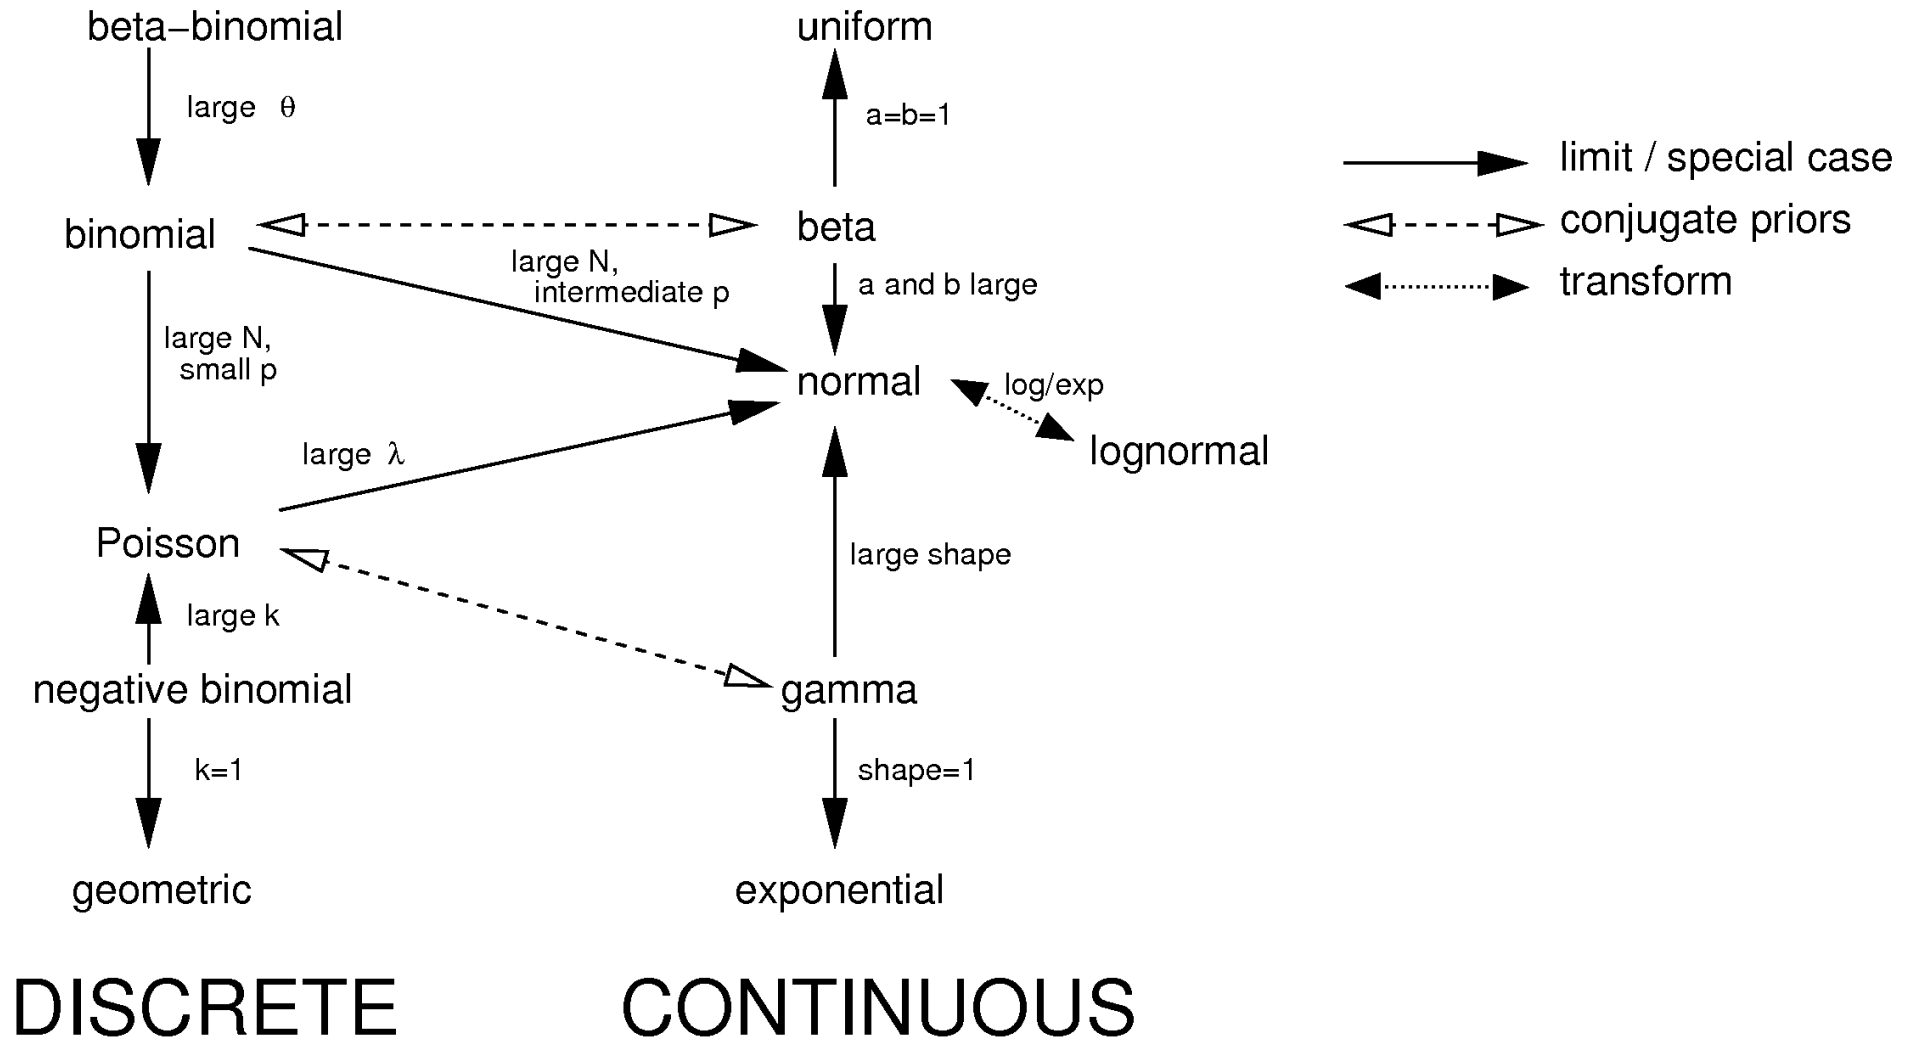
beta−binomial

large $\theta$

binomial

large N, small p

Poisson

large $\lambda$

large k

negative binomial

k=1

geometric

uniform

a=b=1

beta

large N, intermediate p

a and b large

normal

log/exp

lognormal

large shape

gamma

shape=1

exponential

limit / special case

conjugate priors

transform

DISCRETE

CONTINUOUS